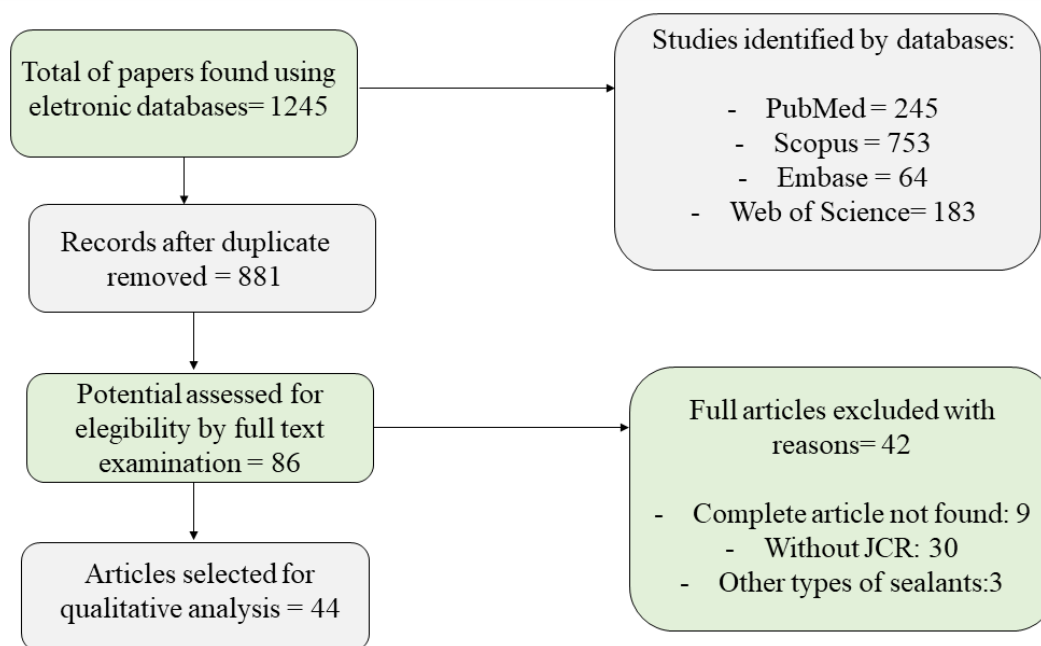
Total of papers found using eletronic databases= 1245

Studies identified by databases:

- PubMed = 245
- Scopus = 753
- Embase = 64
- Web of Science= 183

Records after duplicate removed = 881

Potential assessed for elegibility by full text examination = 86

Full articles excluded with reasons= 42

- Complete article not found: 9
- Without JCR: 30
- Other types of sealants:3

Articles selected for qualitative analysis = 44